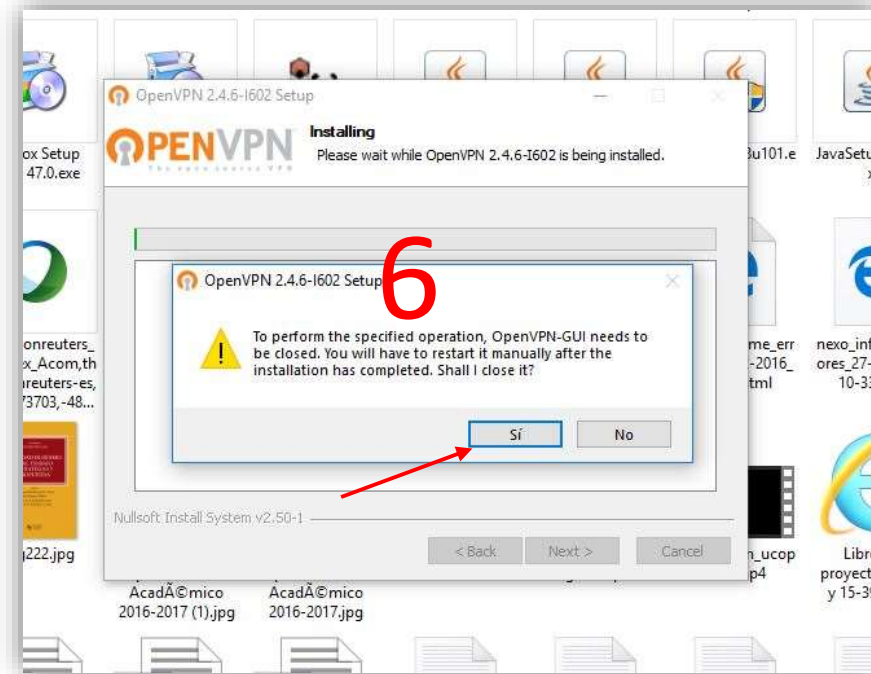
ox Setup
47.0.exe

3u101.e

JavaSetu
x

onreuters_
x_Acom,th
reuters-es,
73703,-48...

me_err
-2016_
tml

nexo_inf
ores_27-
10-33

222.jpg

n_ucop
p4

Libr
proyect
y 15-3

AcadÃ©mico
2016-2017 (1).jpg

AcadÃ©mico
2016-2017.jpg

OpenVPN 2.4.6-I602 Setup

OPENVPN
The open source VPN

Installing
Please wait while OpenVPN 2.4.6-I602 is being installed.

OpenVPN 2.4.6-I602 Setup

6

To perform the specified operation, OpenVPN-GUI needs to be closed. You will have to restart it manually after the installation has completed. Shall I close it?

Sí

No

Nullsoft Install System v2.50-1

< Back

Next >

Cancel